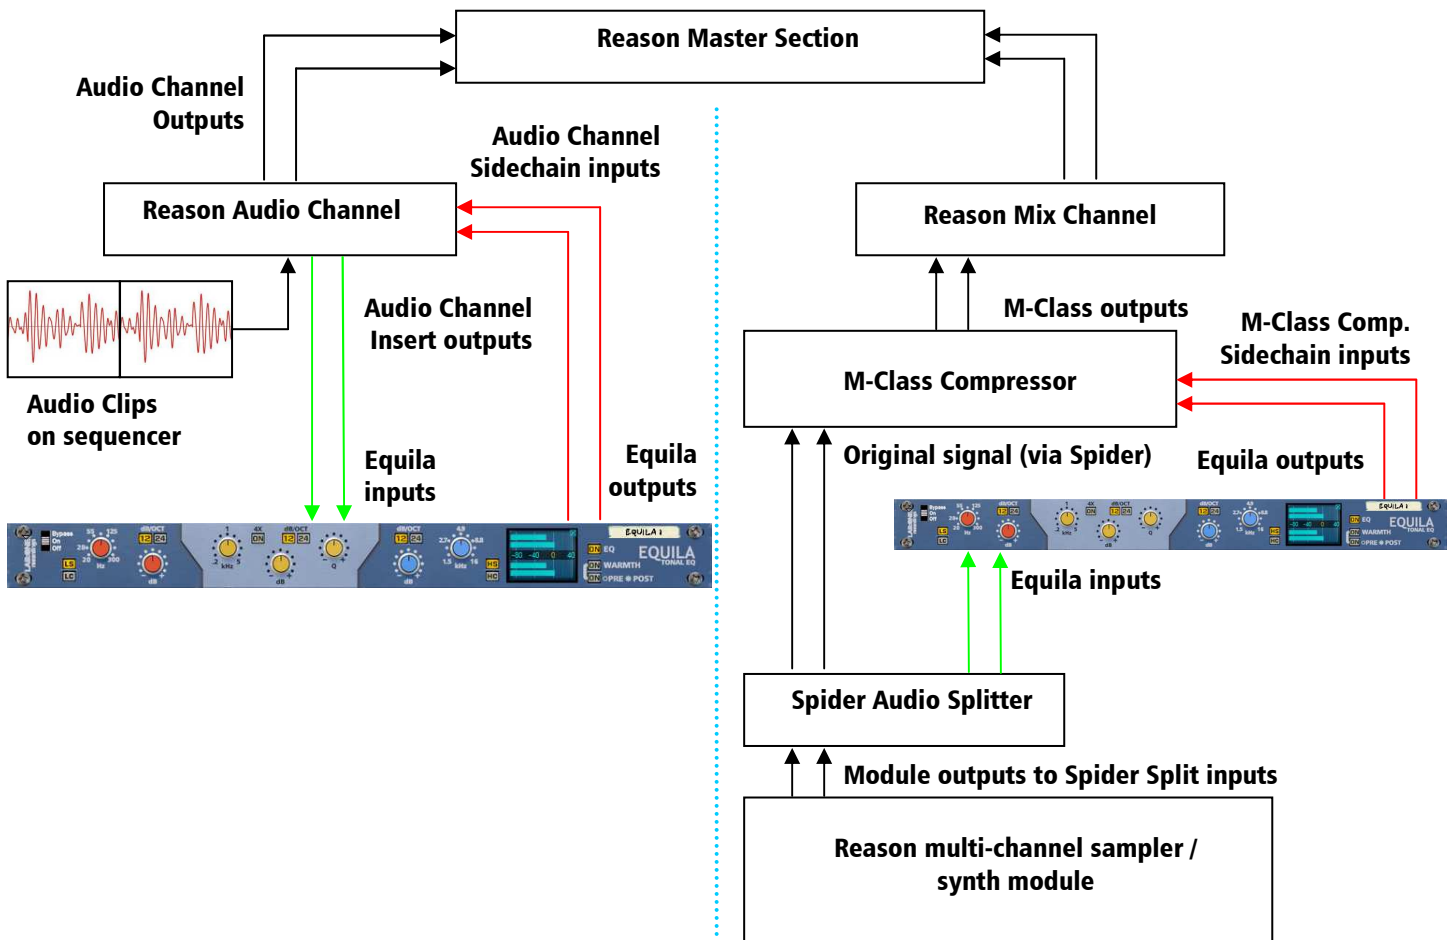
Reason Master Section

Audio Channel Outputs

Audio Channel Sidechain inputs

Reason Audio Channel

Audio Channel Insert outputs

Audio Clips on sequencer

Equila inputs

Equila outputs

EQUILA
TONAL EQ
WARMTH
PRE POST

Reason Mix Channel

M-Class outputs

M-Class Comp. Sidechain inputs

M-Class Compressor

Original signal (via Spider)

Equila outputs

Equila inputs

Spider Audio Splitter

Module outputs to Spider Split inputs

Reason multi-channel sampler / synth module